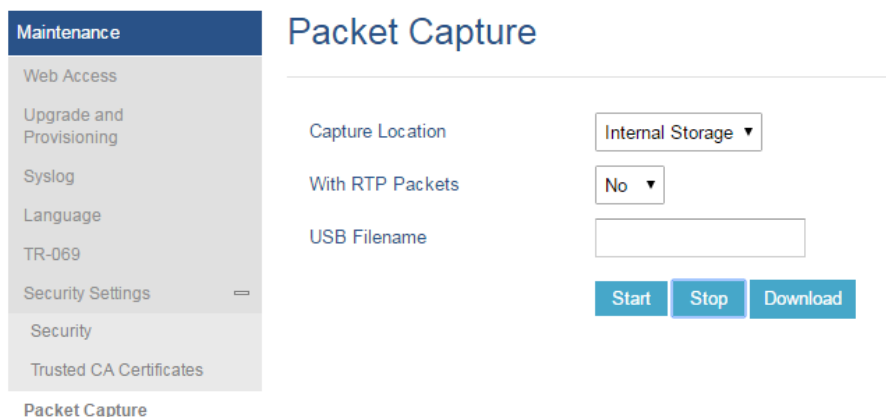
Maintenance

Web Access

Upgrade and Provisioning

Syslog

Language

TR-069

Security Settings

Security

Trusted CA Certificates

Packet Capture

Packet Capture

Capture Location

Internal Storage

With RTP Packets

No

USB Filename

Start

Stop

Download